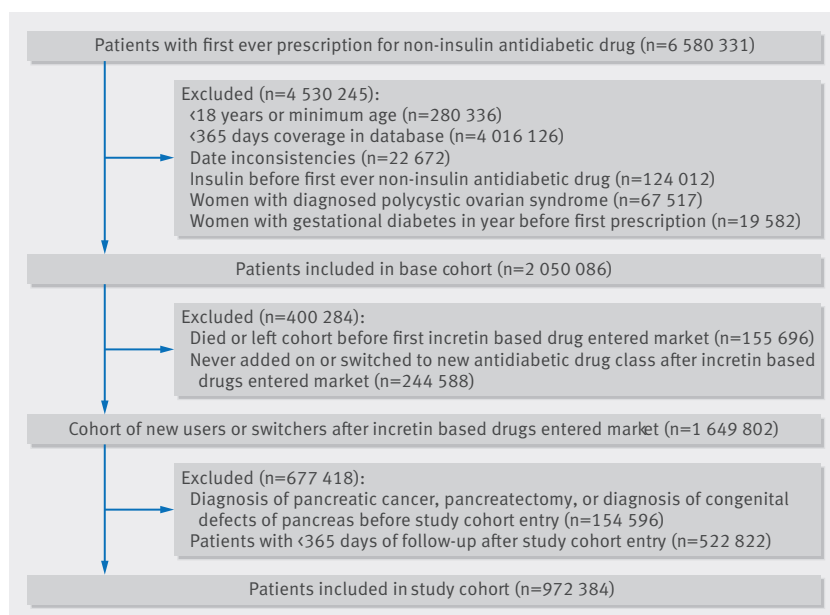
Patients with first ever prescription for non-insulin antidiabetic drug (n=6 580 331)

Excluded (n=4 530 245):
<18 years or minimum age (n=280 336)
<365 days coverage in database (n=4 016 126)
Date inconsistencies (n=22 672)
Insulin before first ever non-insulin antidiabetic drug (n=124 012)
Women with diagnosed polycystic ovarian syndrome (n=67 517)
Women with gestational diabetes in year before first prescription (n=19 582)

Patients included in base cohort (n=2 050 086)

Excluded (n=400 284):
Died or left cohort before first incretin based drug entered market (n=155 696)
Never added on or switched to new antidiabetic drug class after incretin based drugs entered market (n=244 588)

Cohort of new users or switchers after incretin based drugs entered market (n=1 649 802)

Excluded (n=677 418):
Diagnosis of pancreatic cancer, pancreatectomy, or diagnosis of congenital defects of pancreas before study cohort entry (n=154 596)
Patients with <365 days of follow-up after study cohort entry (n=522 822)

Patients included in study cohort (n=972 384)